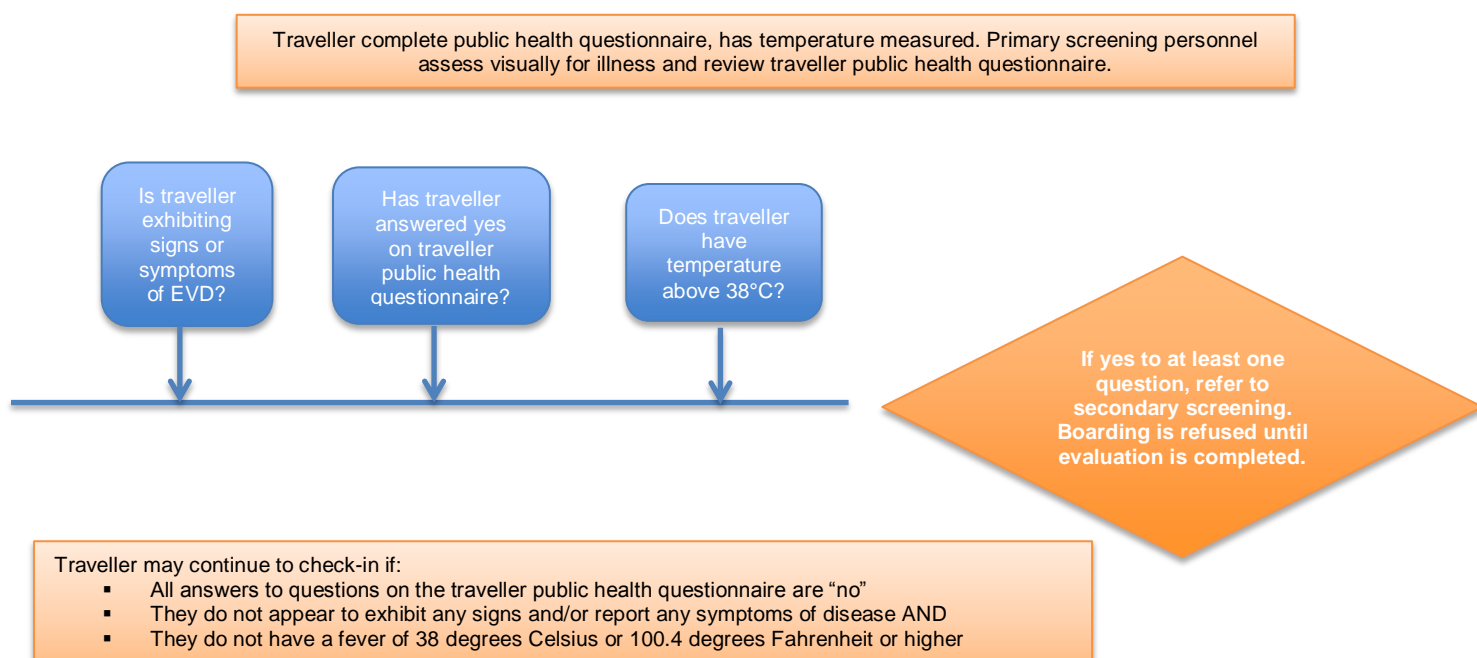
Traveller complete public health questionnaire, has temperature measured. Primary screening personnel assess visually for illness and review traveller public health questionnaire.

Is traveller exhibiting signs or symptoms of EVD?

Has traveller answered yes on traveller public health questionnaire?

Does traveller have temperature above 38°C?

If yes to at least one question, refer to secondary screening. Boarding is refused until evaluation is completed.

Traveller may continue to check-in if:
- All answers to questions on the traveller public health questionnaire are “no”
- They do not appear to exhibit any signs and/or report any symptoms of disease AND
- They do not have a fever of 38 degrees Celsius or 100.4 degrees Fahrenheit or higher